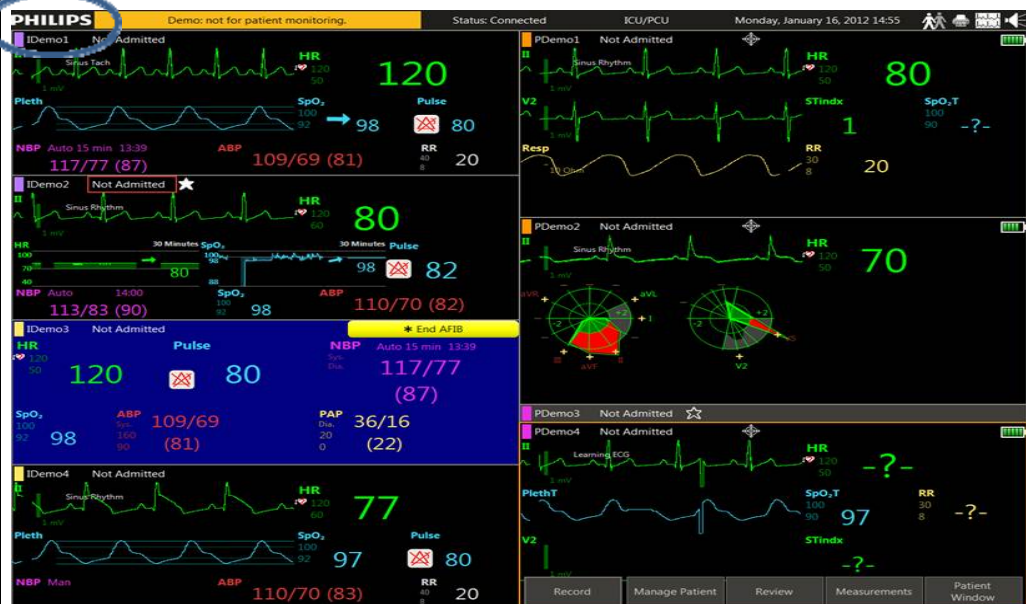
PHILIPS Demo: not for patient monitoring. Status: Connected ICU/PCU Monday, January 16, 2012 14:55

IDemo1 Not Admitted
II Sinus Tach
1 mV
HR 120 50
120
Pleth
SpO₂ 100 92
98
Pulse
80
NBP Auto 15 min 13:39
117/77 (87)
ABP
109/69 (81)
RR 40 8
20

IDemo2 Not Admitted
II Sinus Rhythm
1 mV
HR 120 60
80
HR 30 Minutes
100 70 40
80
SpO₂ 30 Minutes
100 98 88
98
Pulse
82
NBP Auto 14:00
113/83 (90)
SpO₂ 100 92
98
ABP
110/70 (82)

IDemo3 Not Admitted
End AFIB
HR 120 50
120
Pulse
80
NBP Sys. Dia.
Auto 15 min 13:39
117/77
(87)
SpO₂ 100 92
98
ABP Sys. 160 90
109/69
(81)
PAP Dia. 20 0
36/16
(22)

IDemo4 Not Admitted
II Sinus Rhythm
1 mV
HR 120 50
77
Pleth
SpO₂ 100 92
97
Pulse
80
NBP Man
ABP
110/70 (83)
RR 40 8
20

PDemo1 Not Admitted
II Sinus Rhythm
HR 120 50
80
V2
STindx
1
SpO₂T 100 90
-?-
Resp
1.0 Ohm
RR 30 8
20

PDemo2 Not Admitted
II Sinus Rhythm
1 mV
HR 120 50
70
aVR aVL I II III aVF
-2 +2
V2

PDemo3 Not Admitted

PDemo4 Not Admitted
II Learning ECG
HR 120 50
-?-
PlethT
SpO₂T 100 90
97
RR 30 8
-?-
V2
STindx
-?-

Record Manage Patient Review Measurements Patient Window